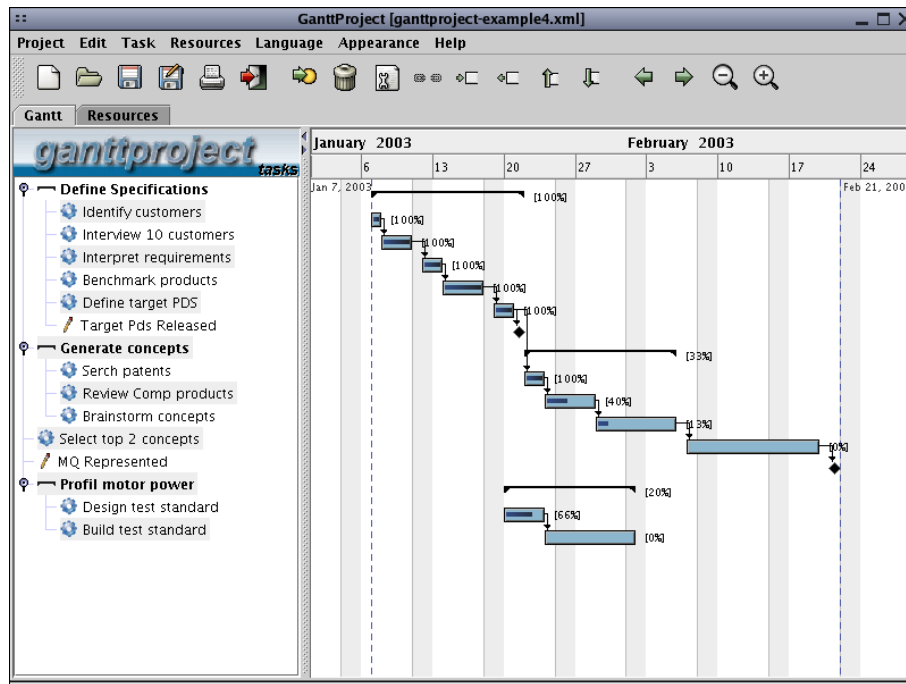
GanttProject [ganttproject-example4.xml]

Project Edit Task Resources Language Appearance Help

Gantt Resources

ganttproject tasks

Define Specifications
Identify customers
Interview 10 customers
Interpret requirements
Benchmark products
Define target PDS
Target Pds Released
Generate concepts
Serch patents
Review Comp products
Brainstorm concepts
Select top 2 concepts
MQ Represented
Profil motor power
Design test standard
Build test standard

January 2003 February 2003
6 13 20 27 3 10 17 24
Jan 7, 2003 Feb 21, 200

[100%]
[100%]
[100%]
[100%]
[100%]
[100%]
[33%]
[100%]
[40%]
[13%]
[0%]
[20%]
[66%]
[0%]